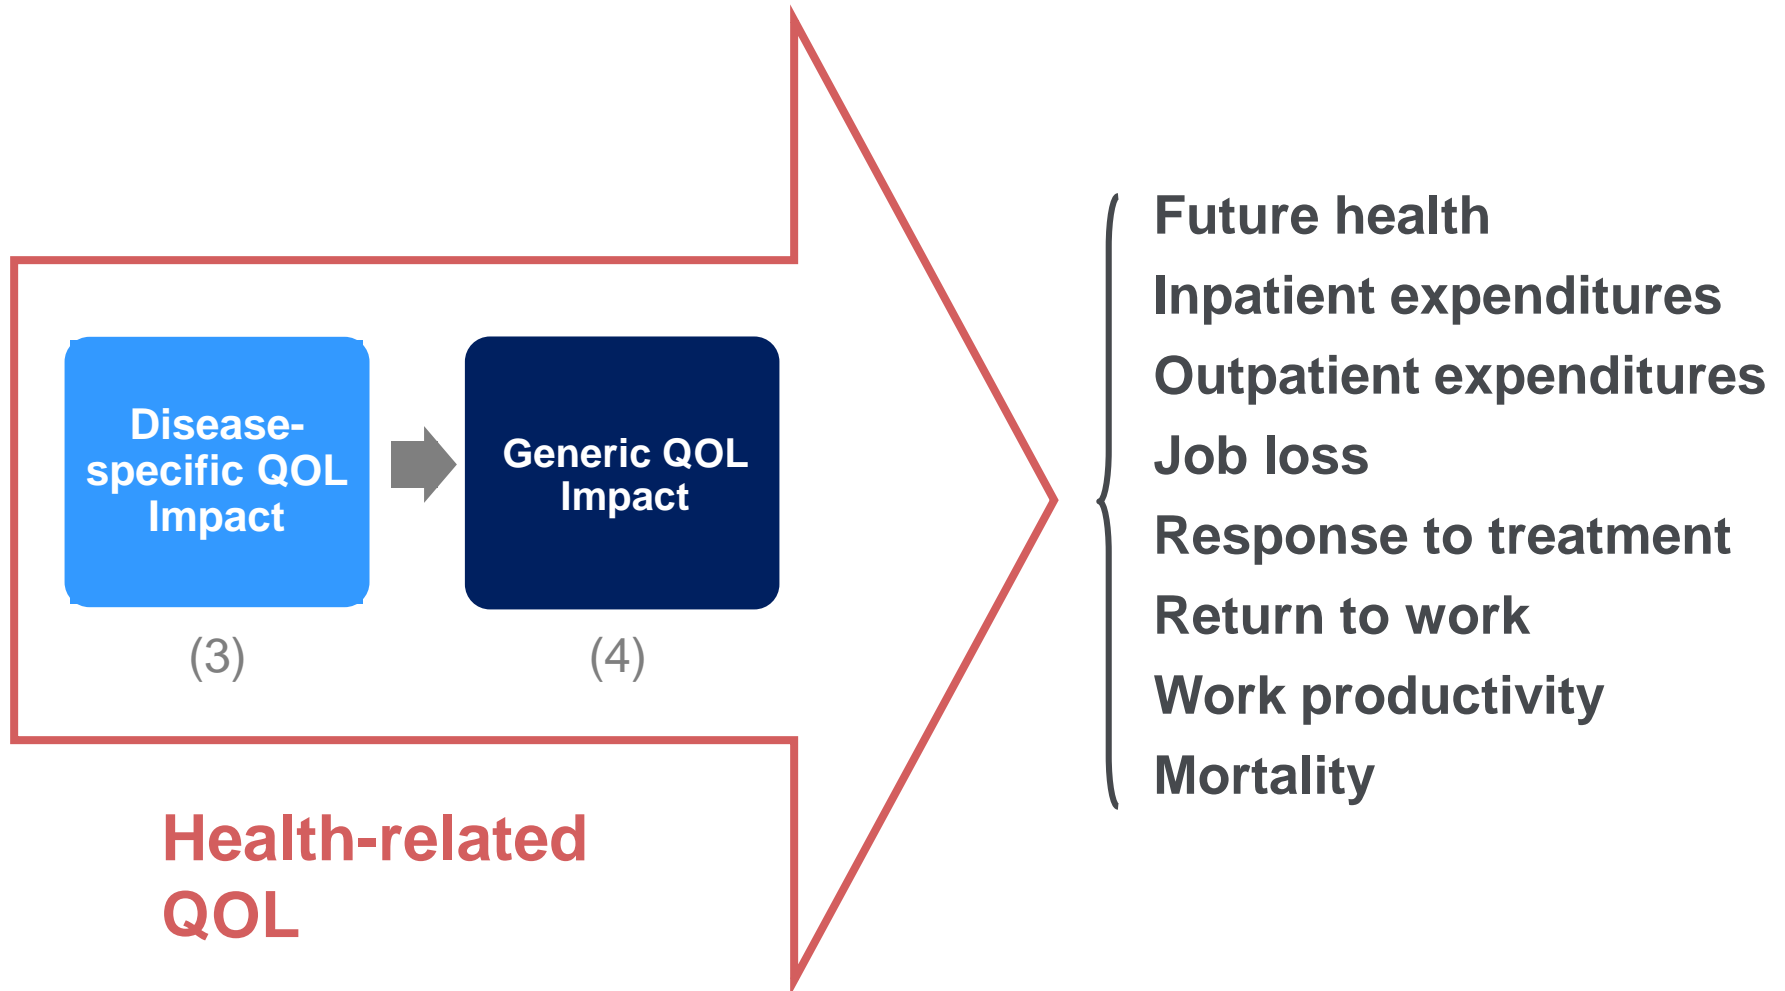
Disease-specific QOL Impact

(3)

Generic QOL Impact

(4)

Health-related QOL

Future health
Inpatient expenditures
Outpatient expenditures
Job loss
Response to treatment
Return to work
Work productivity
Mortality